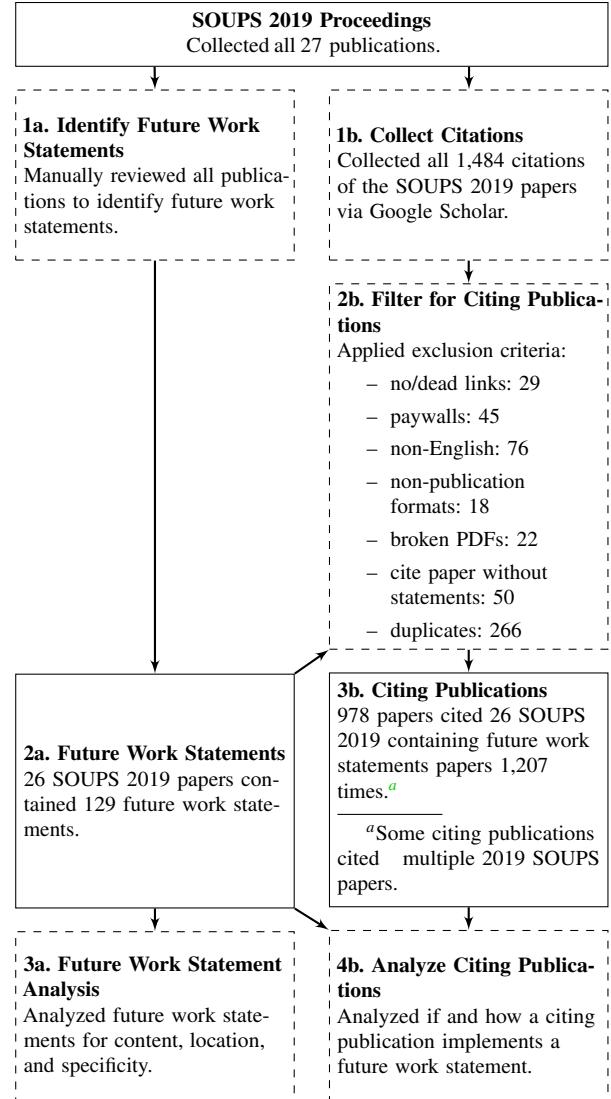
**SOUPS 2019 Proceedings**
Collected all 27 publications.

**1a. Identify Future Work Statements**
Manually reviewed all publications to identify future work statements.

**1b. Collect Citations**
Collected all 1,484 citations of the SOUPS 2019 papers via Google Scholar.

**2b. Filter for Citing Publications**
Applied exclusion criteria:
– no/dead links: 29
– paywalls: 45
– non-English: 76
– non-publication formats: 18
– broken PDFs: 22
– cite paper without statements: 50
– duplicates: 266

**2a. Future Work Statements**
26 SOUPS 2019 papers contained 129 future work statements.

**3b. Citing Publications**
978 papers cited 26 SOUPS 2019 containing future work statements papers 1,207 times.$^a$

$^a$Some citing publications cited multiple 2019 SOUPS papers.

**3a. Future Work Statement Analysis**
Analyzed future work statements for content, location, and specificity.

**4b. Analyze Citing Publications**
Analyzed if and how a citing publication implements a future work statement.